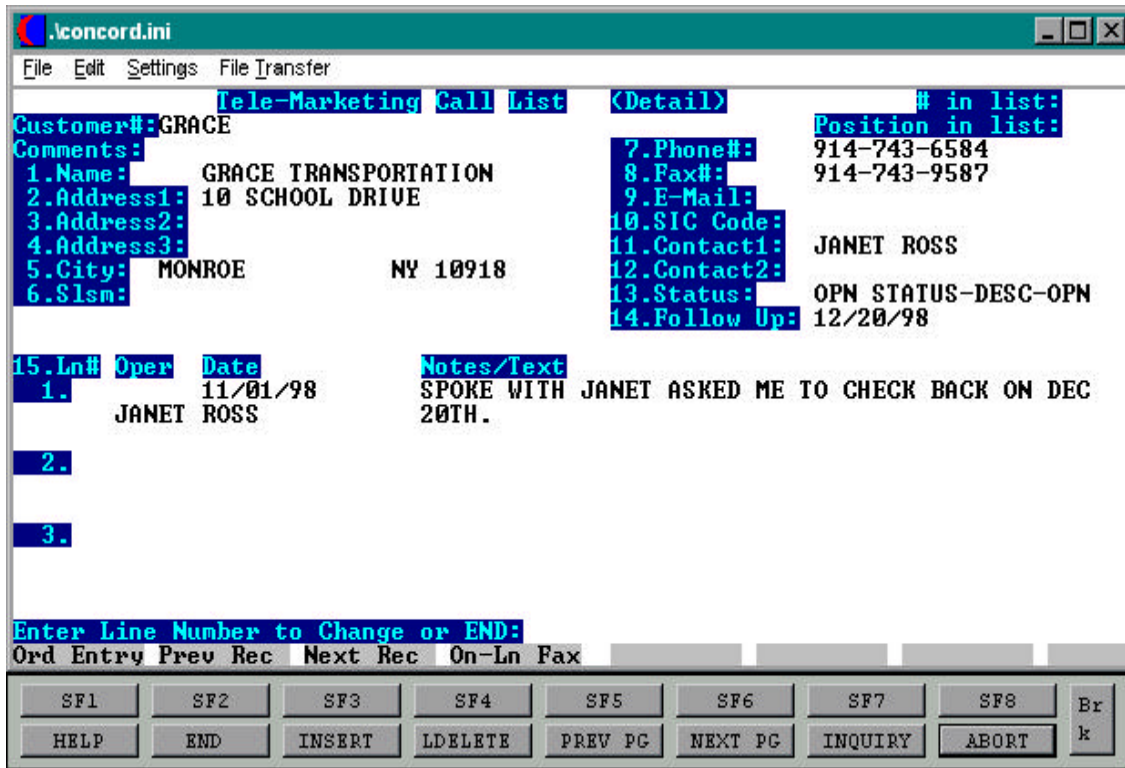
.\concord.ini

File Edit Settings File Transfer

Tele-Marketing Call List (Detail) # in list:
Customer#:GRACE Position in list:
Comments:
1.Name: GRACE TRANSPORTATION
2.Address1: 10 SCHOOL DRIVE
3.Address2:
4.Address3:
5.City: MONROE NY 10918
6.Slsm:

7.Phone#: 914-743-6584
8.Fax#: 914-743-9587
9.E-Mail:
10.SIC Code:
11.Contact1: JANET ROSS
12.Contact2:
13.Status: OPN STATUS-DESC-OPN
14.Follow Up: 12/20/98

| 15.Ln# | Oper | Date | Notes/Text |
|---|---|---|---|
| 1. | JANET ROSS | 11/01/98 | SPOKE WITH JANET ASKED ME TO CHECK BACK ON DEC 20TH. |
| 2. | | | |
| 3. | | | |

Enter Line Number to Change or END:
Ord Entry Prev Rec Next Rec On-Ln Fax

SF1 SF2 SF3 SF4 SF5 SF6 SF7 SF8 Brk
HELP END INSERT LDELETE PREV PG NEXT PG INQUIRY ABORT